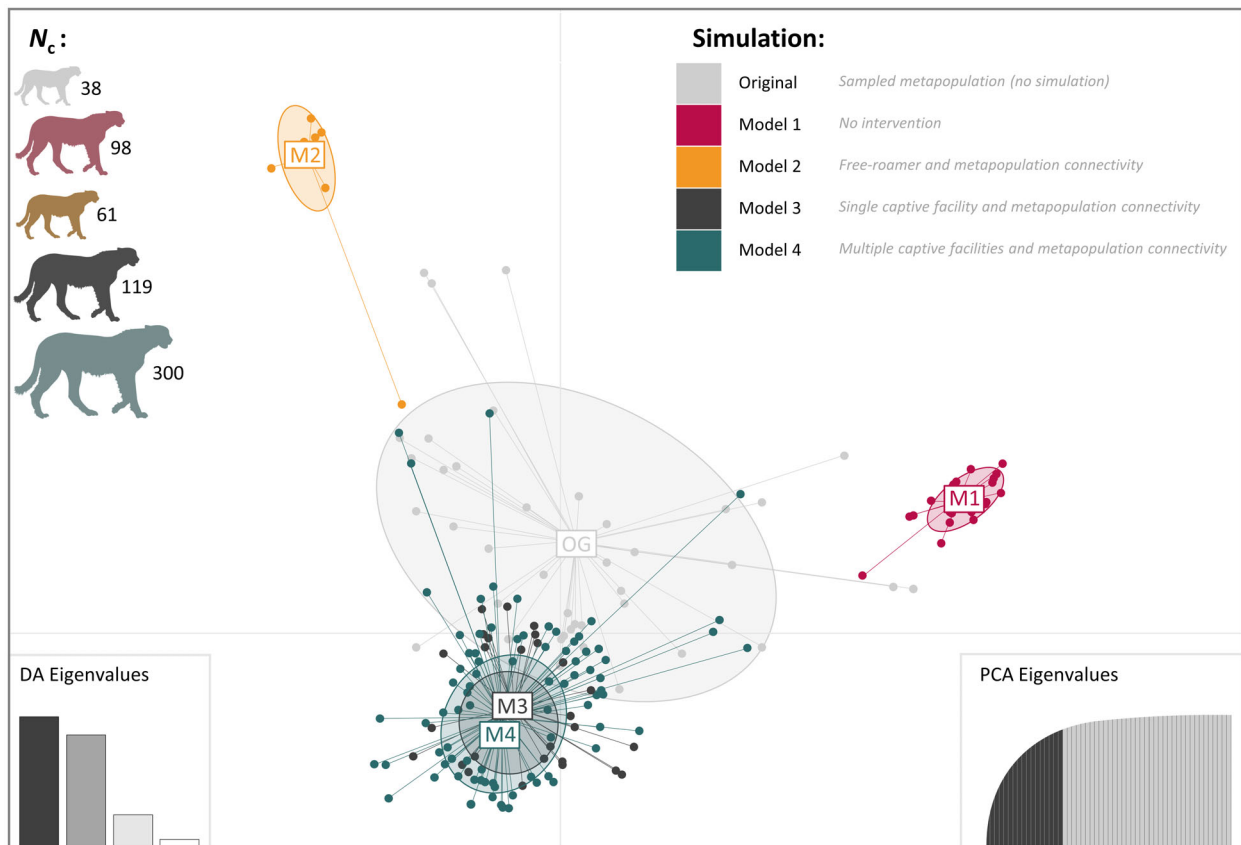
$N_c$:

38

98

61

119

300

Simulation:

Original Sampled metapopulation (no simulation)

Model 1 No intervention

Model 2 Free-roamer and metapopulation connectivity

Model 3 Single captive facility and metapopulation connectivity

Model 4 Multiple captive facilities and metapopulation connectivity

M2

OG

M1

M3

M4

DA Eigenvalues

PCA Eigenvalues